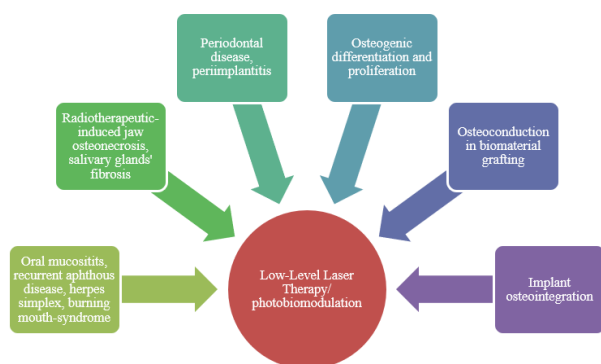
Periodontal disease, perimplantitis

Osteogenic differentiation and proliferation

Radiotherapeutic-induced jaw osteonecrosis, salivary glands' fibrosis

Osteoconduction in biomaterial grafting

Oral mucositits, recurrent aphthous disease, herpes simplex, burning mouth-syndrome

Low-Level Laser Therapy/ photobiomodulation

Implant osteointegration